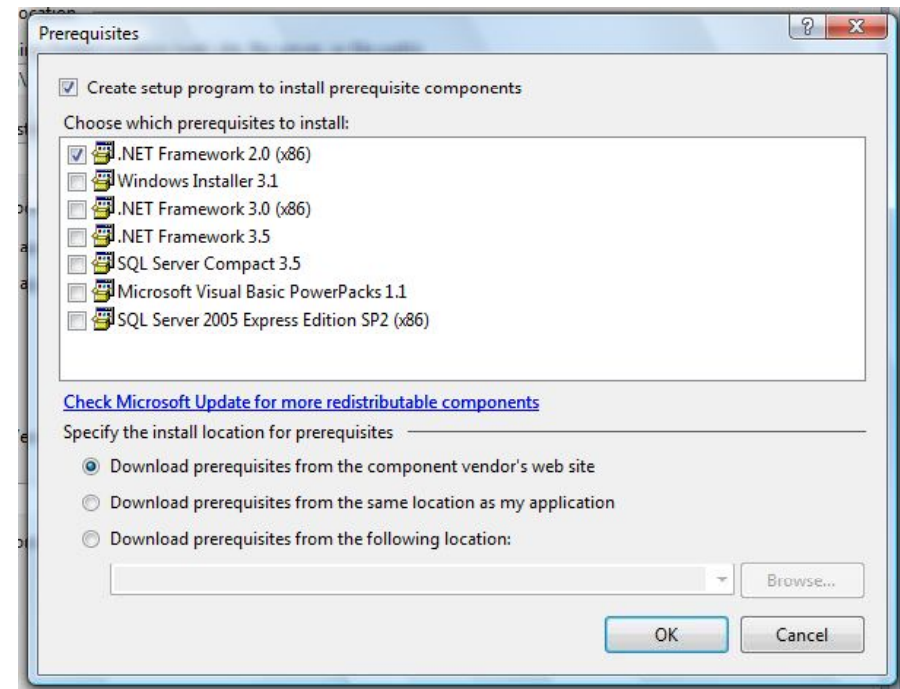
Prerequisites

Create setup program to install prerequisite components

Choose which prerequisites to install:

.NET Framework 2.0 (x86)
Windows Installer 3.1
.NET Framework 3.0 (x86)
.NET Framework 3.5
SQL Server Compact 3.5
Microsoft Visual Basic PowerPacks 1.1
SQL Server 2005 Express Edition SP2 (x86)

Check Microsoft Update for more redistributable components

Specify the install location for prerequisites

Download prerequisites from the component vendor's web site
Download prerequisites from the same location as my application
Download prerequisites from the following location:

Browse...

OK
Cancel